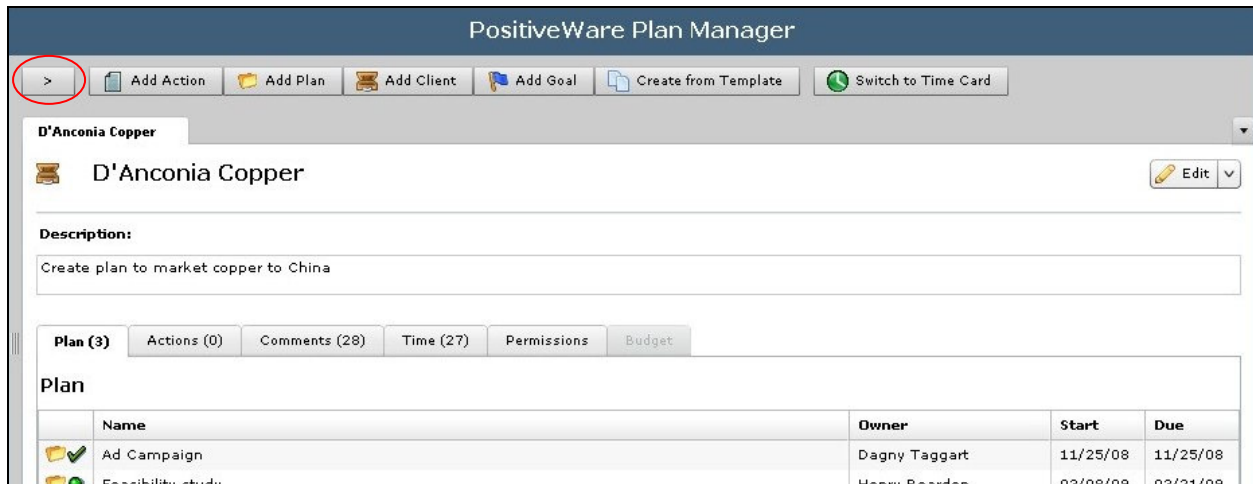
PositiveWare Plan Manager

> Add Action Add Plan Add Client Add Goal Create from Template Switch to Time Card

D'Anconia Copper

D'Anconia Copper

Edit

Description:

Create plan to market copper to China

Plan (3) Actions (0) Comments (28) Time (27) Permissions Budget

Plan

| | Name | Owner | Start | Due |
|---|---|---|---|---|
| | Ad Campaign | Dagny Taggart | 11/25/08 | 11/25/08 |
| | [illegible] | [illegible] | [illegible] | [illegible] |